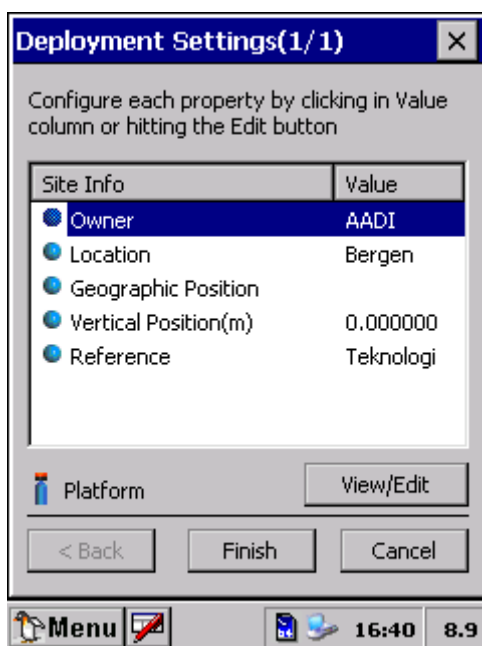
Deployment Settings(1/1) ×

Configure each property by clicking in Value column or hitting the Edit button

| Site Info | Value |
|---|---|
| Owner | AADI |
| Location | Bergen |
| Geographic Position | |
| Vertical Position(m) | 0.000000 |
| Reference | Teknologi |

Platform

View/Edit

< Back

Finish

Cancel

Menu

16:40

8.9